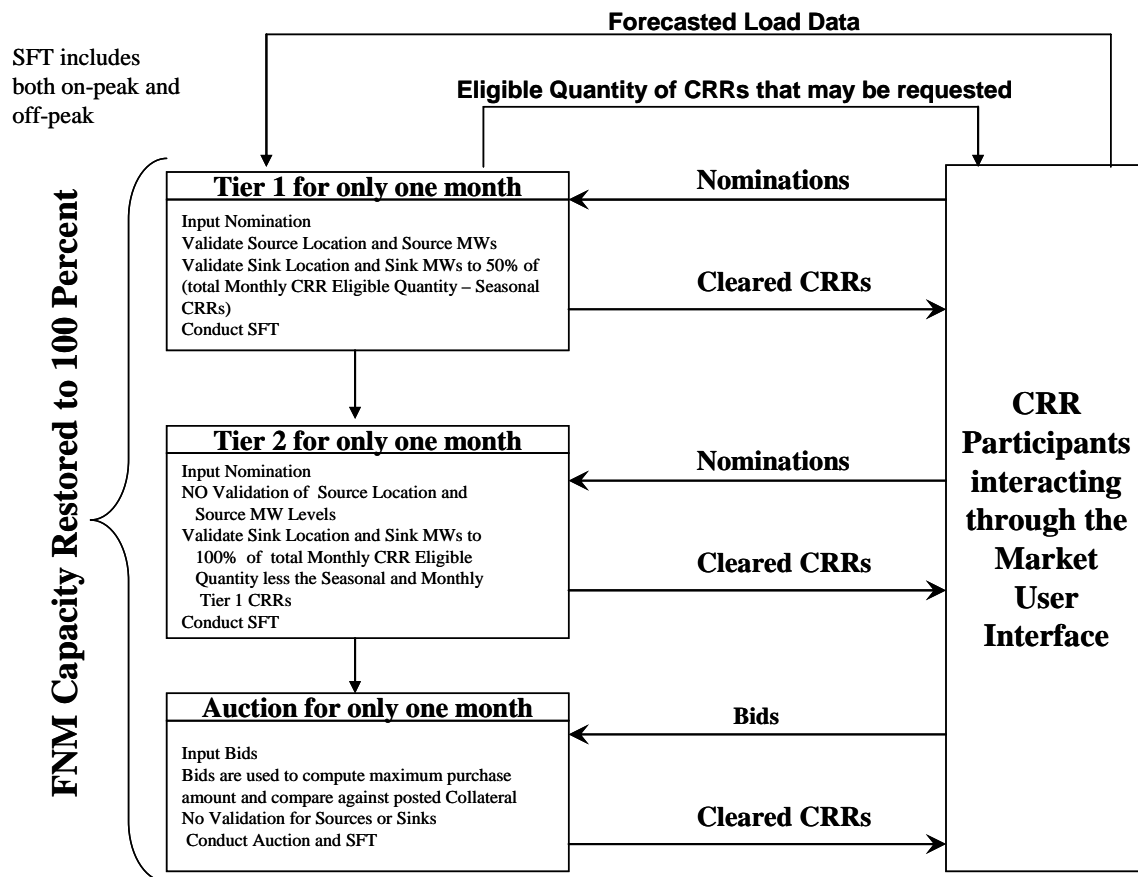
Forecasted Load Data

SFT includes both on-peak and off-peak

Eligible Quantity of CRRs that may be requested

FNM Capacity Restored to 100 Percent

Tier 1 for only one month

Input Nomination
Validate Source Location and Source MWs
Validate Sink Location and Sink MWs to 50% of (total Monthly CRR Eligible Quantity – Seasonal CRRs)
Conduct SFT

Nominations

Cleared CRRs

Tier 2 for only one month

Input Nomination
NO Validation of Source Location and Source MW Levels
Validate Sink Location and Sink MWs to 100% of total Monthly CRR Eligible Quantity less the Seasonal and Monthly Tier 1 CRRs
Conduct SFT

Nominations

Cleared CRRs

Auction for only one month

Input Bids
Bids are used to compute maximum purchase amount and compare against posted Collateral
No Validation for Sources or Sinks
Conduct Auction and SFT

Bids

Cleared CRRs

CRR Participants interacting through the Market User Interface